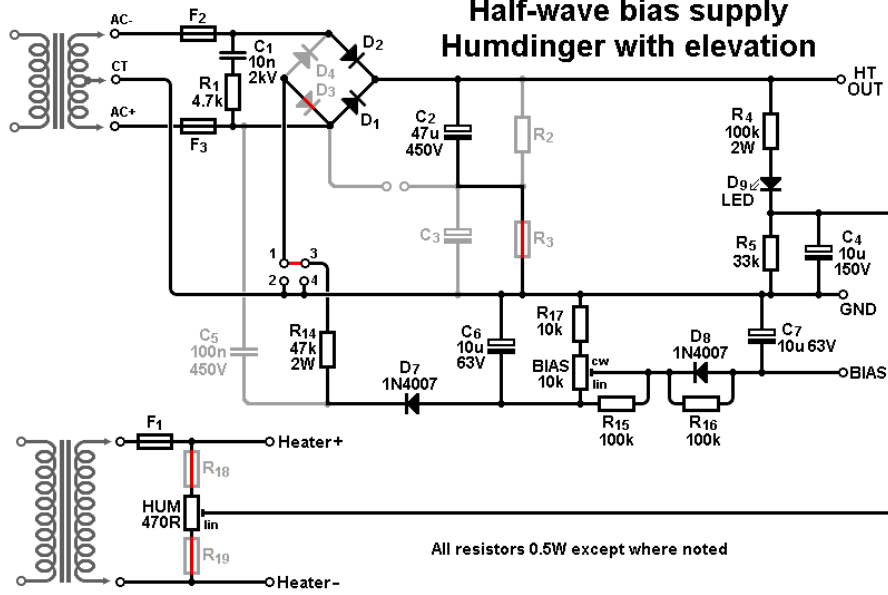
Half-wave bias supply
Humdinger with elevation

AC-
CT
AC+
$F_2$
$F_3$
$C_1$ 10n 2kV
$R_1$ 4.7k
$D_4$
$D_3$
$D_2$
$D_1$
HT OUT
$C_2$ 47u 450V
$R_2$
$C_3$
$R_3$
$R_4$ 100k 2W
$D_9$ LED
$R_5$ 33k
$C_4$ 10u 150V
1
3
2
4
GND
$C_5$ 100n 450V
$R_{14}$ 47k 2W
$D_7$ 1N4007
$C_6$ 10u 63V
$R_{17}$ 10k
BIAS 10k
cw
lin
$D_8$ 1N4007
$C_7$ 10u 63V
BIAS
$R_{15}$ 100k
$R_{16}$ 100k
$F_1$
Heater+
$R_{18}$
HUM 470R
lin
$R_{19}$
Heater-
All resistors 0.5W except where noted